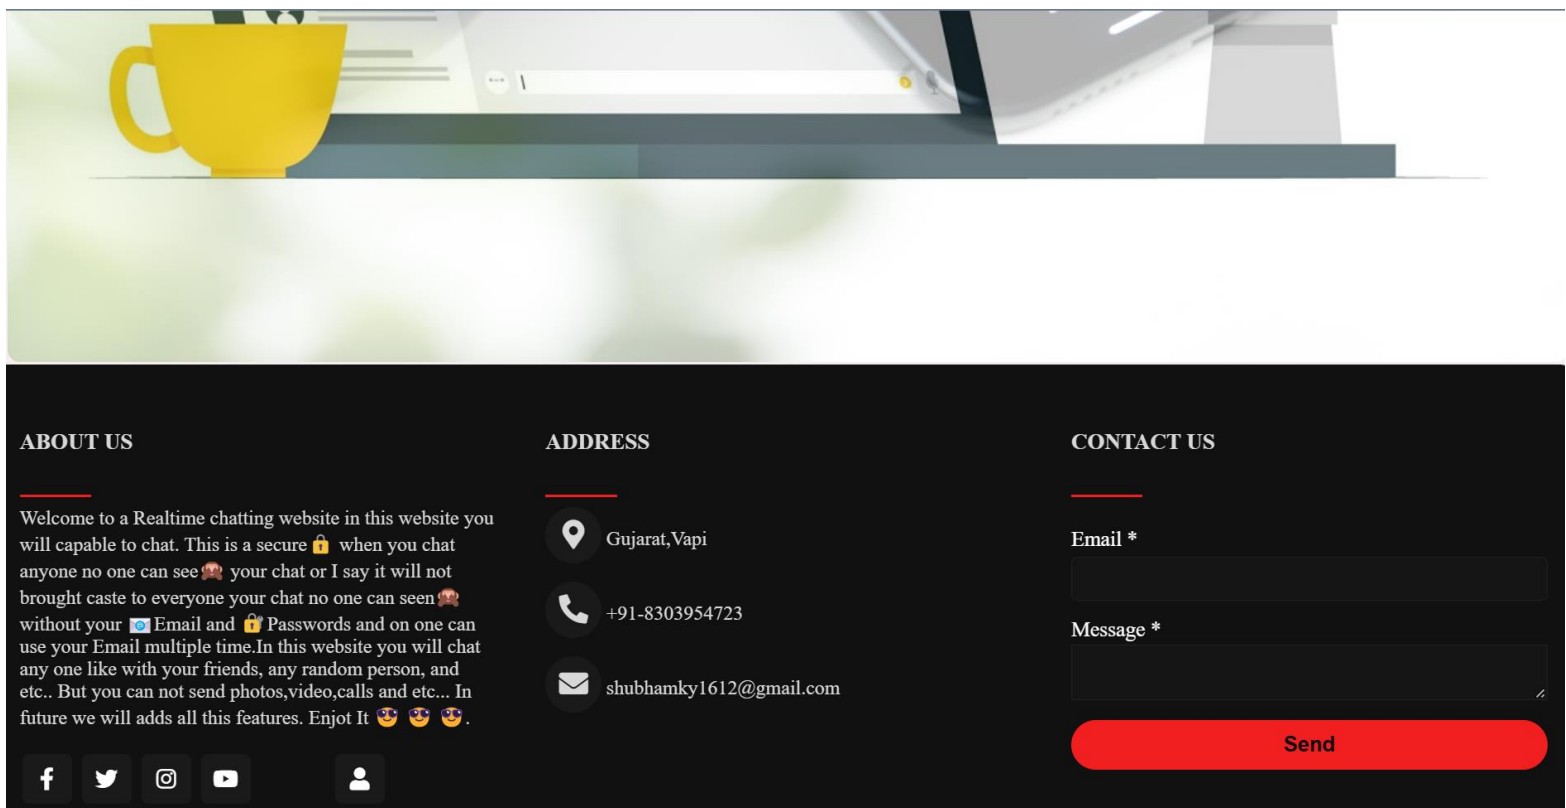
ABOUT US

Welcome to a Realtime chatting website in this website you will capable to chat. This is a secure 🔒 when you chat anyone no one can see 🙈 your chat or I say it will not brought caste to everyone your chat no one can seen 🙈 without your 📧 Email and 🔐 Passwords and on one can use your Email multiple time.In this website you will chat any one like with your friends, any random person, and etc.. But you can not send photos,video,calls and etc... In future we will adds all this features. Enjot It 😎 😎 😎.

ADDRESS

Gujarat,Vapi

+91-8303954723

shubhamky1612@gmail.com

CONTACT US

Email *

Message *

Send